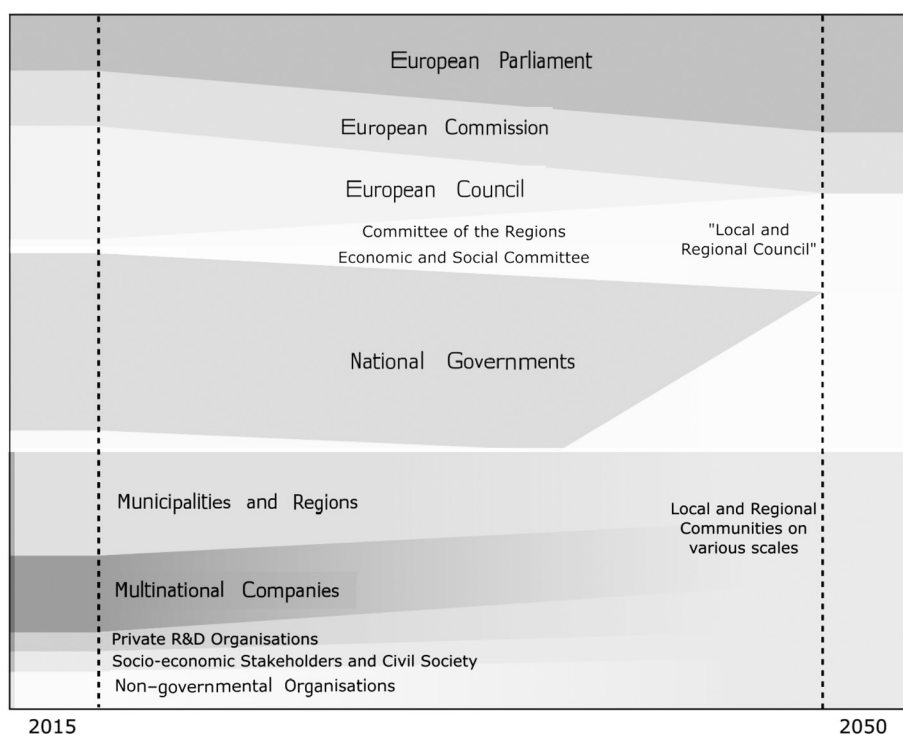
European Parliament

European Commission

European Council

Committee of the Regions

Economic and Social Committee

"Local and Regional Council"

National Governments

Municipalities and Regions

Local and Regional Communities on various scales

Multinational Companies

Private R&D Organisations

Socio-economic Stakeholders and Civil Society

Non-governmental Organisations

2015

2050